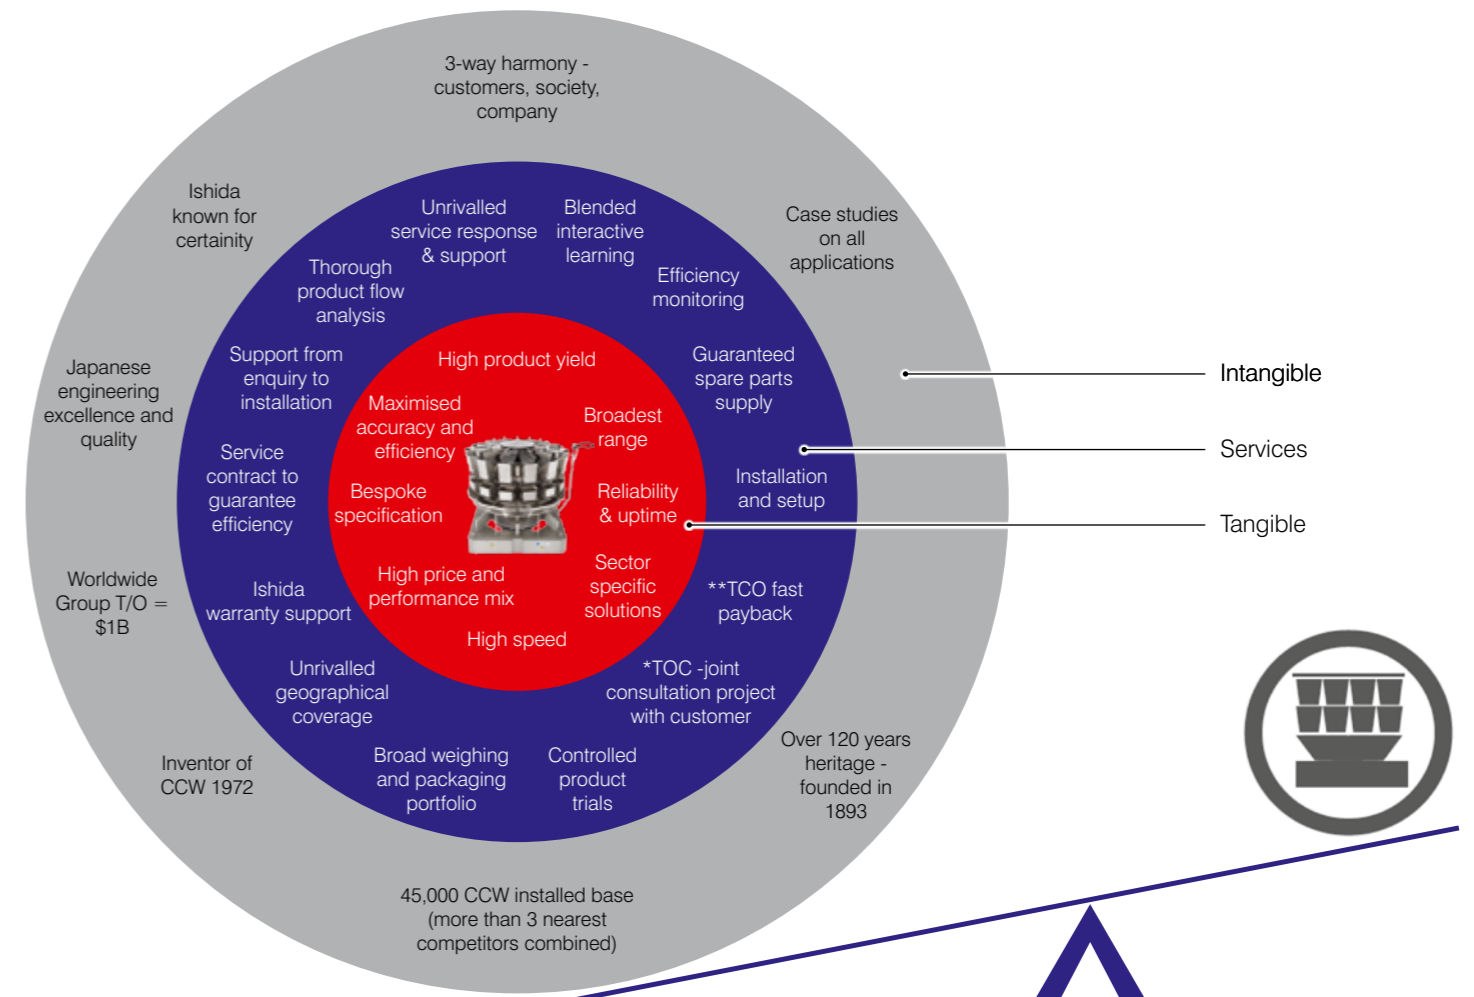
3-way harmony - customers, society, company

Ishida known for certainity

Case studies on all applications

Japanese engineering excellence and quality

Worldwide Group T/O = $1B

Inventor of CCW 1972

Over 120 years heritage - founded in 1893

45,000 CCW installed base (more than 3 nearest competitors combined)

Unrivalled service response & support

Blended interactive learning

Thorough product flow analysis

Efficiency monitoring

Support from enquiry to installation

Guaranteed spare parts supply

Service contract to guarantee efficiency

Installation and setup

Ishida warranty support

**TCO fast payback

Unrivalled geographical coverage

*TOC -joint consultation project with customer

Broad weighing and packaging portfolio

Controlled product trials

High product yield

Maximised accuracy and efficiency

Broadest range

Bespoke specification

Reliability & uptime

High price and performance mix

Sector specific solutions

High speed

Intangible

Services

Tangible